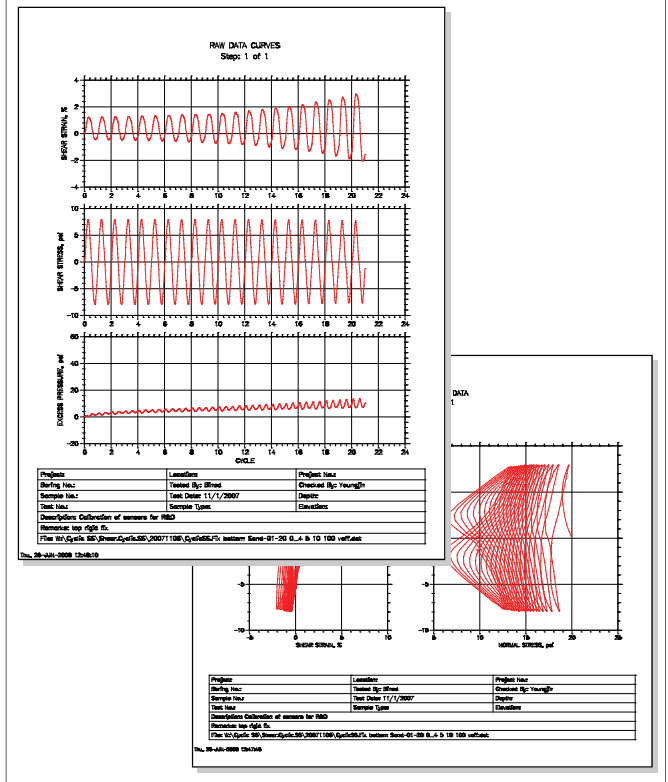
RAW DATA CURVES
Step: 1 of 1

SHEAR STRAIN, %
4
2
0
-2
-4
0 2 4 6 8 10 12 14 16 18 20 22 24

SHEAR STRESS, psf
10
5
0
-5
-10
0 2 4 6 8 10 12 14 16 18 20 22 24

EXCESS PRESSURE, psf
20
10
0
-10
-20
0 2 4 6 8 10 12 14 16 18 20 22 24
CYCLE

| Project: | Location: | Project No.: |
|---|---|---|
| Boring No.: | Tested By: Sfred | Checked By: YoungJr |
| Sample No.: | Test Date: 11/1/2007 | Depth: |
| Test No.: | Sample Type: | Elevation: |
| Description: Calibration of sensors for R&D | | |
| Remarks: top rigid fix. | | |
| File: W:\Cyclic SS\Shear.Cyclic.SS\20071106\CyclicSS.Fix bottom Sent-01-20 0...4 & 10 100 vsff.dat | | |

Thu, 26-JAN-2008 12:48:10

DATA
t

-5
-10
-5 0 5 10
SHEAR STRAIN, %

-5
-10
0 5 10 15 20 25
NORMAL STRESS, psf

| Project: | Location: | Project No.: |
|---|---|---|
| Boring No.: | Tested By: Sfred | Checked By: YoungJr |
| Sample No.: | Test Date: 11/1/2007 | Depth: |
| Test No.: | Sample Type: | Elevation: |
| Description: Calibration of sensors for R&D | | |
| Remarks: top rigid fix. | | |
| File: W:\Cyclic SS\Shear.Cyclic.SS\20071106\CyclicSS.Fix bottom Sent-01-20 0...4 & 10 100 vsff.dat | | |

Thu, 26-JAN-2008 12:47:46